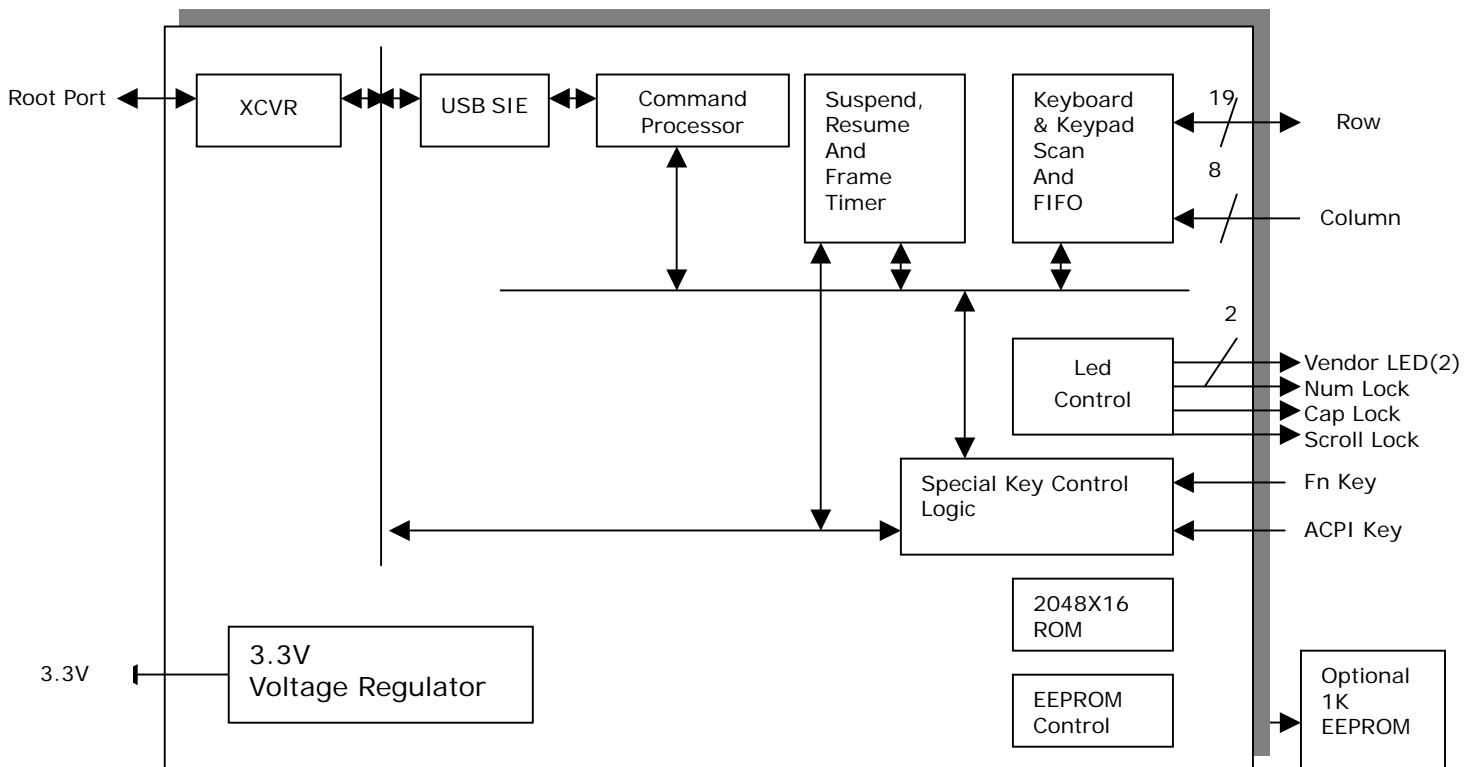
Root Port

XCVR

USB SIE

Command Processor

Suspend, Resume And Frame Timer

Keyboard & Keypad Scan And FIFO

19

Row

8

Column

2

Led Control

Vendor LED(2)

Num Lock

Cap Lock

Scroll Lock

Special Key Control Logic

Fn Key

ACPI Key

2048X16 ROM

3.3V

3.3V Voltage Regulator

EEPROM Control

Optional 1K EEPROM